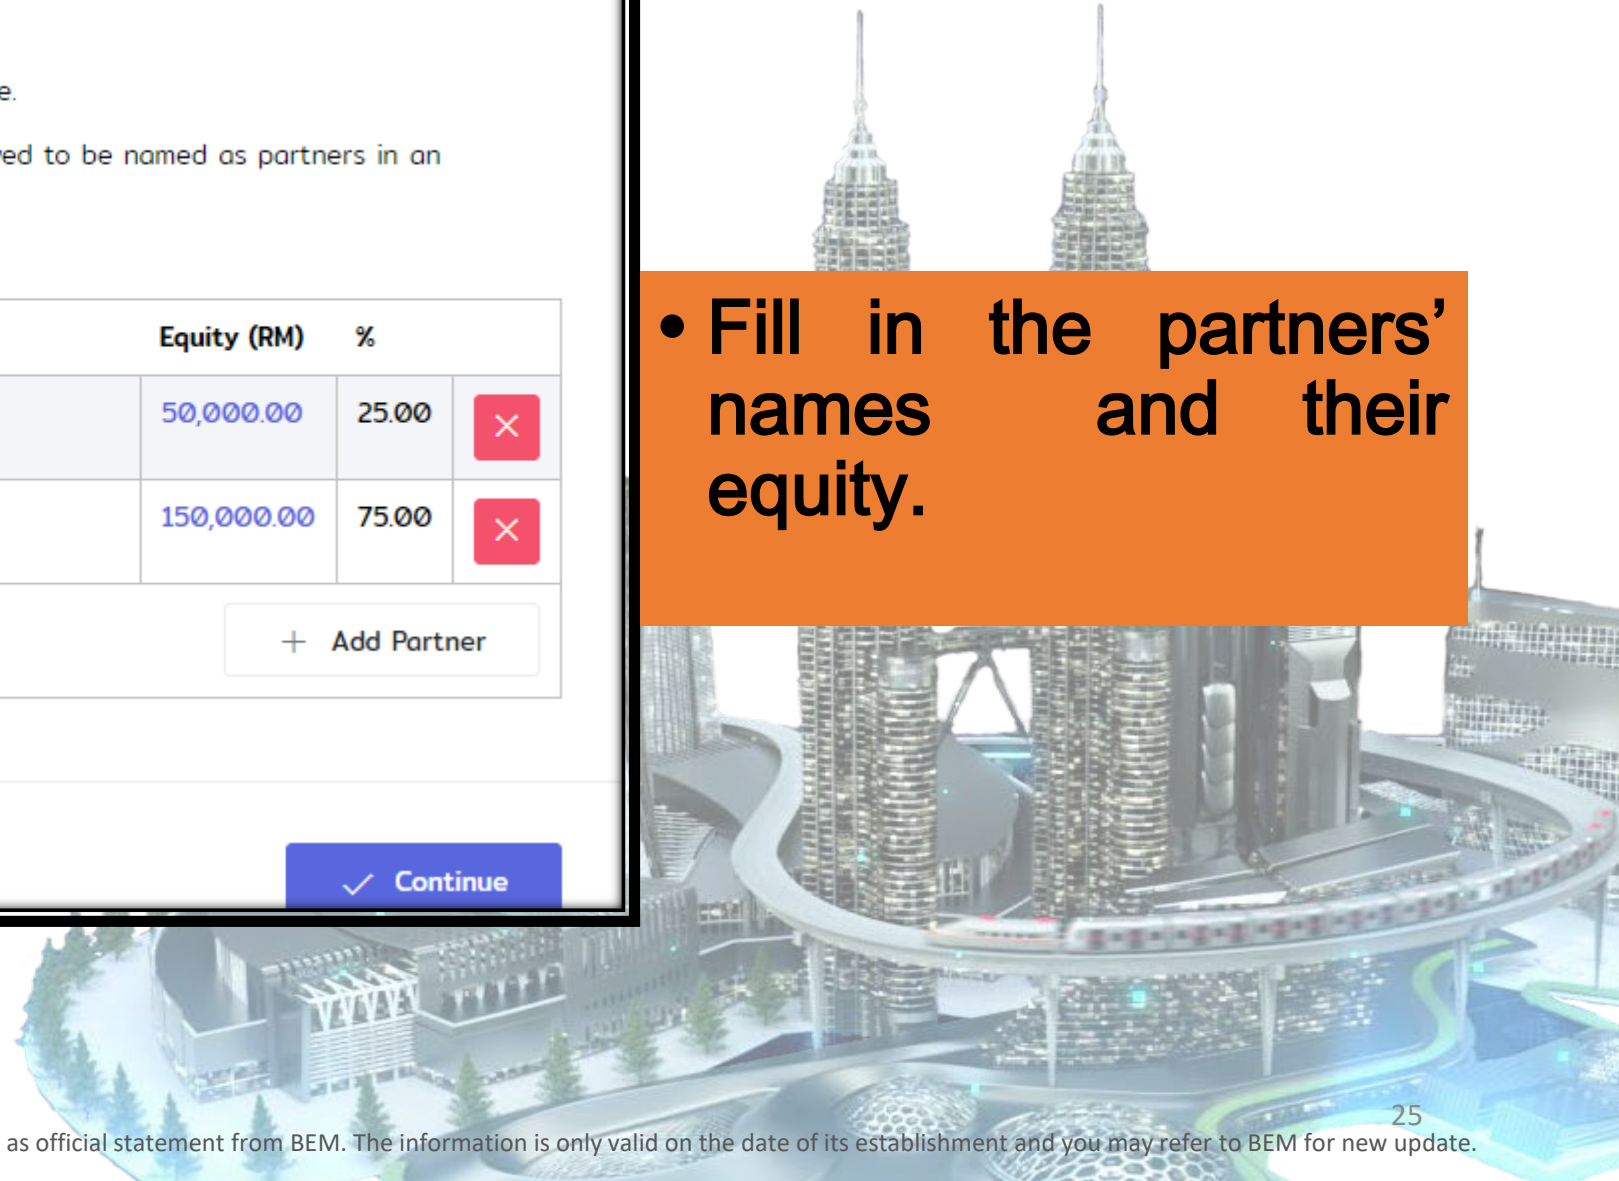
e.

ed to be named as partners in an

| Equity (RM) | % | |
|---|---|---|
| 50,000.00 | 25.00 | × |
| 150,000.00 | 75.00 | × |

+ Add Partner

✓ Continue

• Fill in the partners' names and their equity.

25

as official statement from BEM. The information is only valid on the date of its establishment and you may refer to BEM for new update.